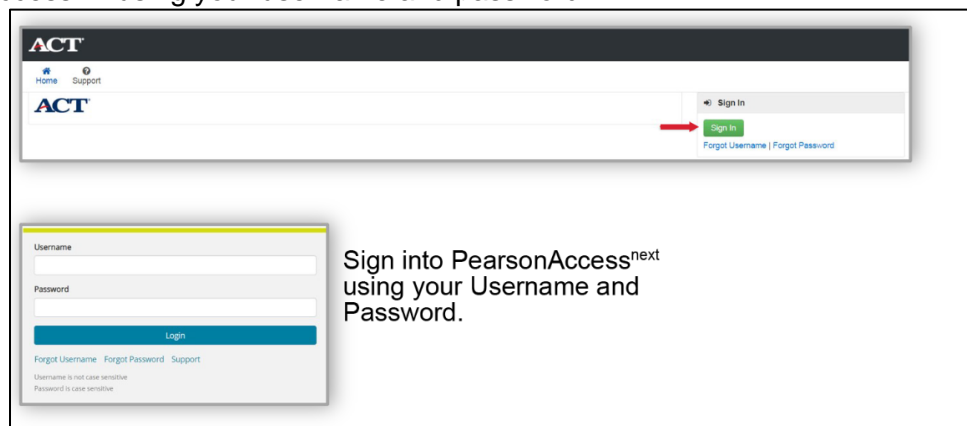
ACT

Home Support

ACT

Sign In

Sign In

Forgot Username | Forgot Password

Username

Password

Login

Forgot Username Forgot Password Support

Username is not case sensitive
Password is case sensitive

Sign into PearsonAccess$^{next}$ using your Username and Password.